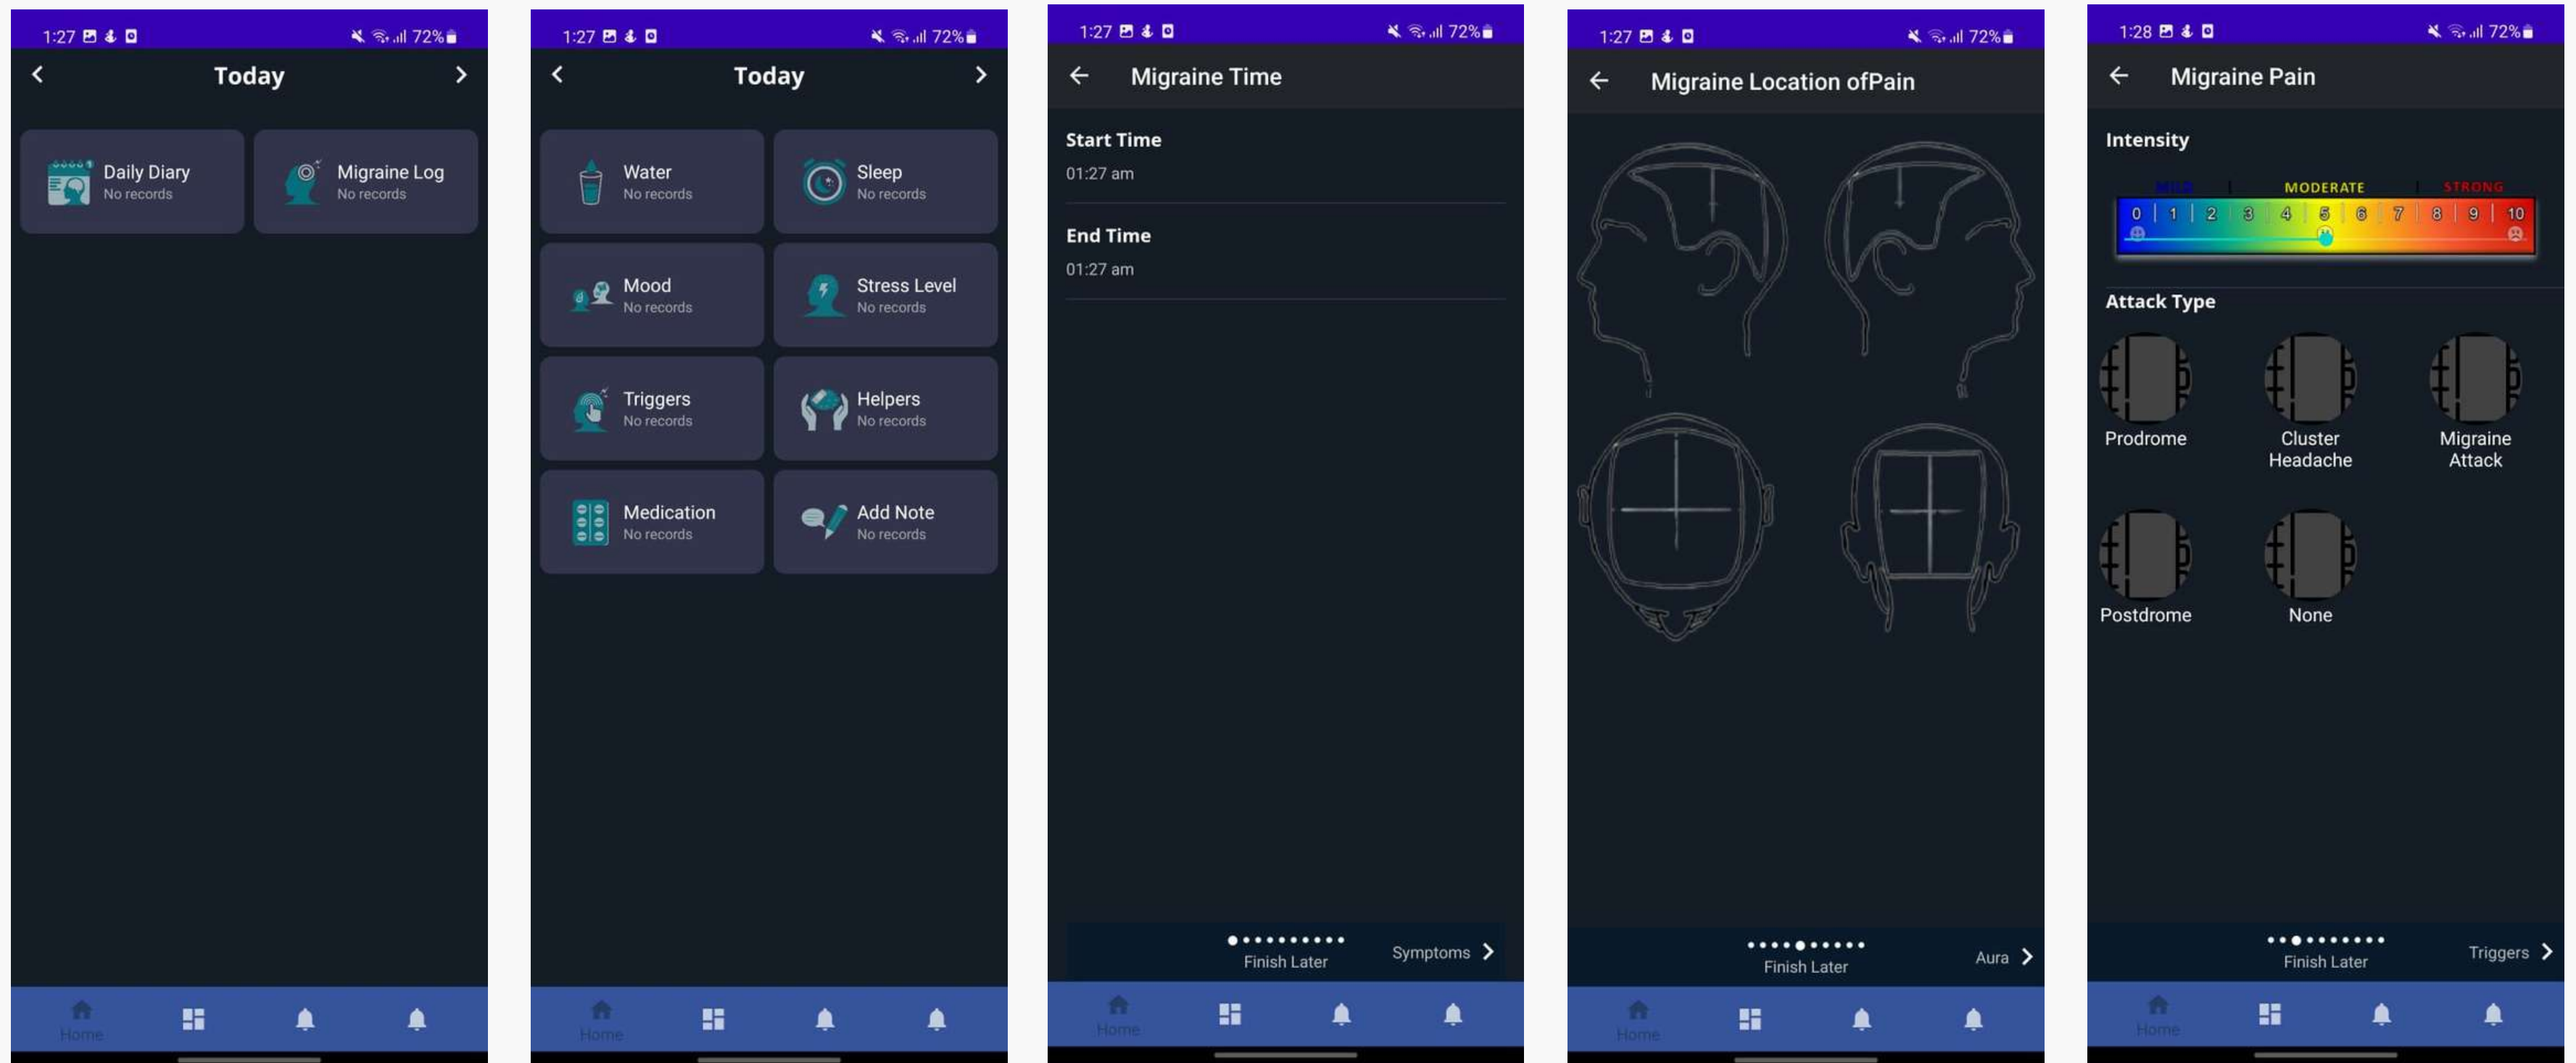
1:27 72%

Today

Daily Diary
No records

Migraine Log
No records

Home

1:27 72%

Today

Water
No records

Sleep
No records

Mood
No records

Stress Level
No records

Triggers
No records

Helpers
No records

Medication
No records

Add Note
No records

Home

1:27 72%

Migraine Time

Start Time
01:27 am

End Time
01:27 am

Finish Later

Symptoms

Home

1:27 72%

Migraine Location ofPain

Finish Later

Aura

Home

1:28 72%

Migraine Pain

Intensity

MILD MODERATE STRONG

0 1 2 3 4 5 6 7 8 9 10

Attack Type

Prodrome

Cluster Headache

Migraine Attack

Postdrome

None

Finish Later

Triggers

Home